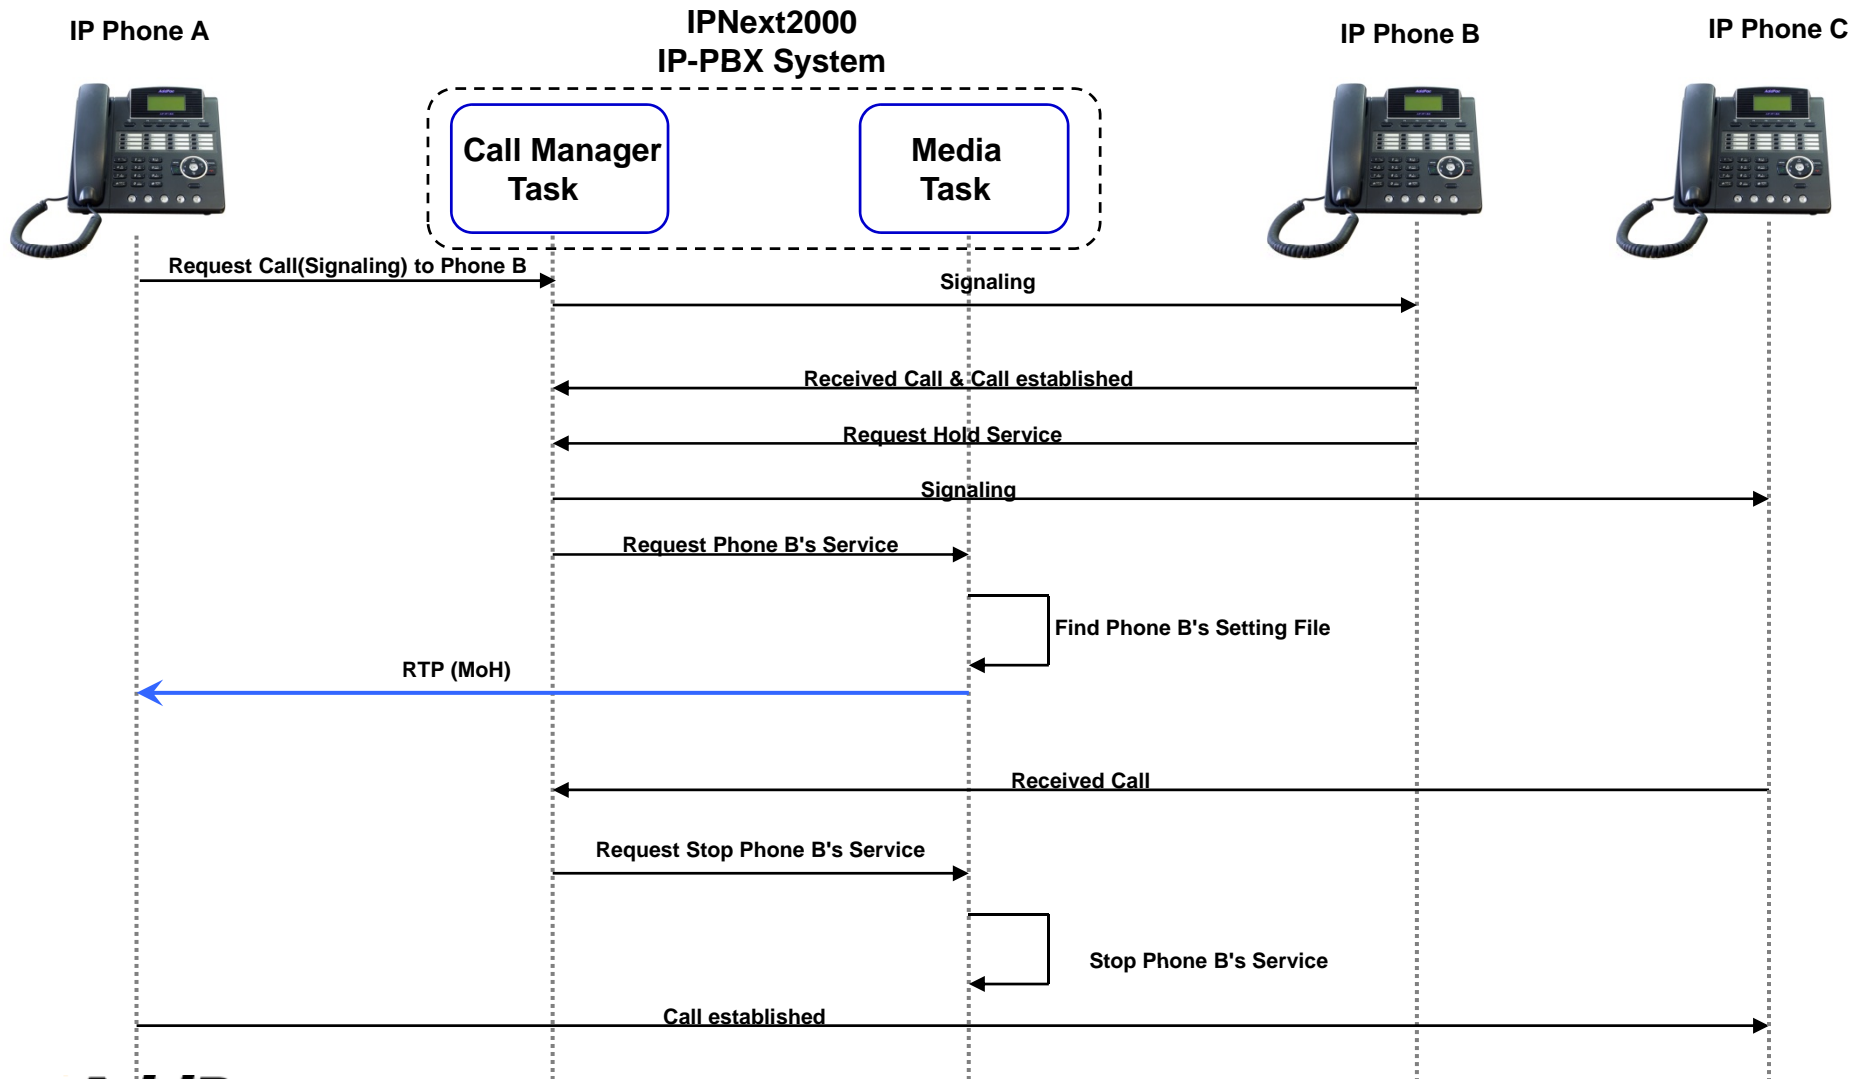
IP Phone A

IPNext2000
IP-PBX System

IP Phone B

IP Phone C

Call Manager Task

Media Task

Request Call(Signaling) to Phone B

Signaling

Received Call & Call established

Request Hold Service

Signaling

Request Phone B's Service

Find Phone B's Setting File

RTP (MoH)

Received Call

Request Stop Phone B's Service

Stop Phone B's Service

Call established